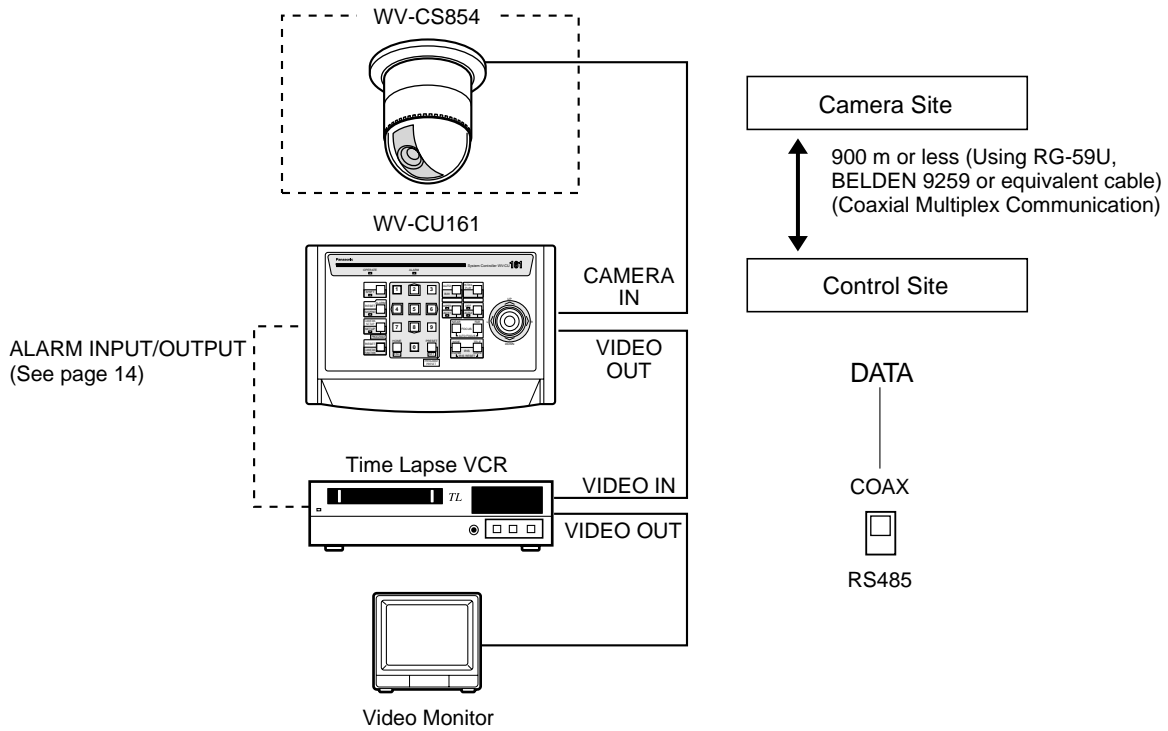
WV-CS854

Camera Site

900 m or less (Using RG-59U, BELDEN 9259 or equivalent cable) (Coaxial Multiplex Communication)

WV-CU161

Panasonic

161

CAMERA IN

Control Site

1 2 3 4 5 6 7 8 9 0

ALARM INPUT/OUTPUT (See page 14)

VIDEO OUT

DATA

Time Lapse VCR

TL

VIDEO IN

COAX

VIDEO OUT

RS485

Video Monitor